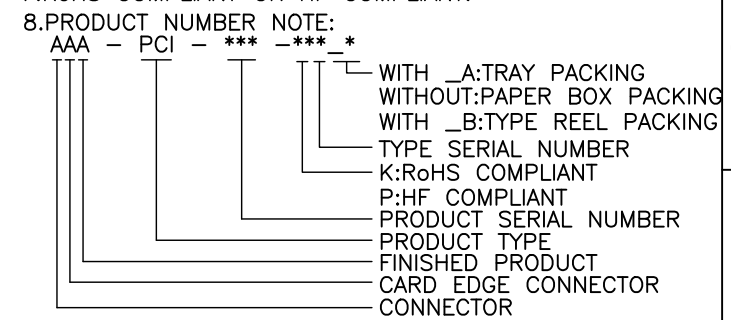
8.PRODUCT NUMBER NOTE:
AAA – PCI – *** –***_*

WITH _A:TRAY PACKING
WITHOUT:PAPER BOX PACKING
WITH _B:TYPE REEL PACKING
TYPE SERIAL NUMBER
K:RoHS COMPLIANT
P:HF COMPLIANT
PRODUCT SERIAL NUMBER
PRODUCT TYPE
FINISHED PRODUCT
CARD EDGE CONNECTOR
CONNECTOR